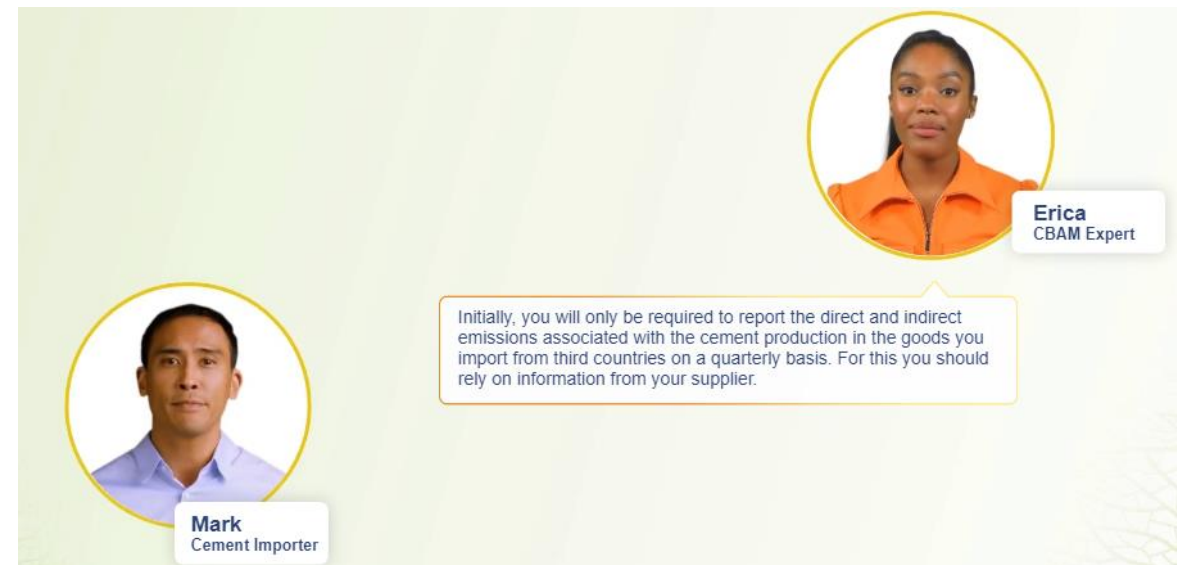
Erica
CBAM Expert

Initially, you will only be required to report the direct and indirect emissions associated with the cement production in the goods you import from third countries on a quarterly basis. For this you should rely on information from your supplier.

Mark
Cement Importer